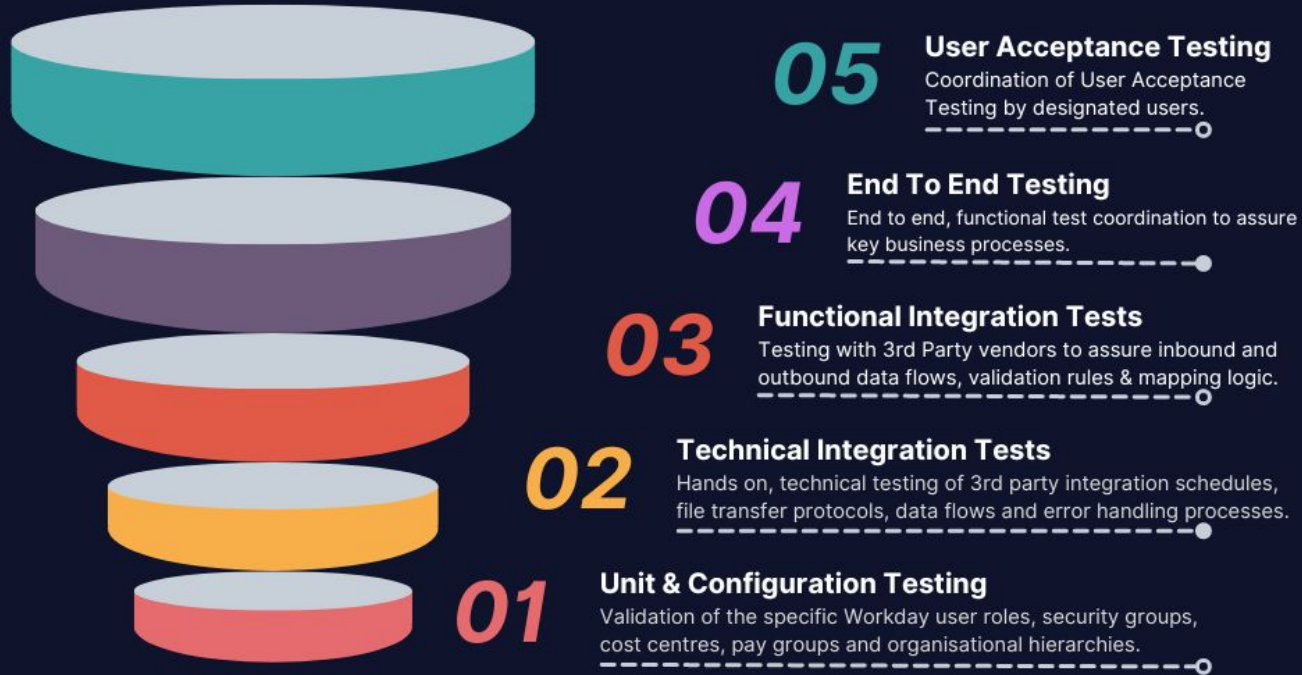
05
User Acceptance Testing
Coordination of User Acceptance Testing by designated users.

04
End To End Testing
End to end, functional test coordination to assure key business processes.

03
Functional Integration Tests
Testing with 3rd Party vendors to assure inbound and outbound data flows, validation rules & mapping logic.

02
Technical Integration Tests
Hands on, technical testing of 3rd party integration schedules, file transfer protocols, data flows and error handling processes.

01
Unit & Configuration Testing
Validation of the specific Workday user roles, security groups, cost centres, pay groups and organisational hierarchies.